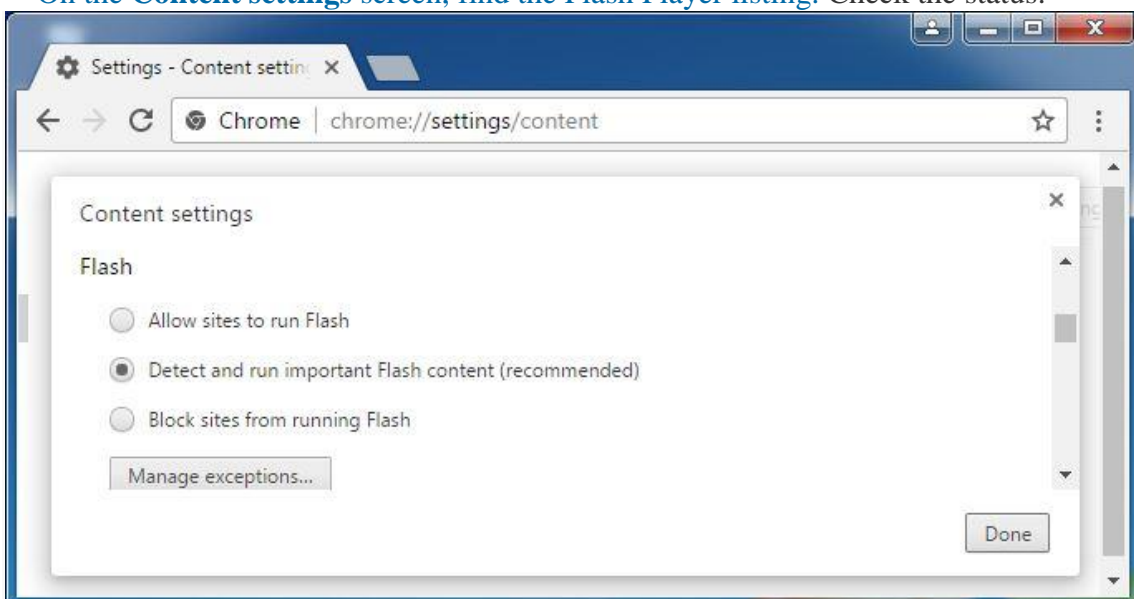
On the Content settings screen, find the Flash Player listing. Check the status.

Settings - Content settin ×

Chrome | chrome://settings/content

Content settings

Flash

Allow sites to run Flash

Detect and run important Flash content (recommended)

Block sites from running Flash

Manage exceptions...

Done